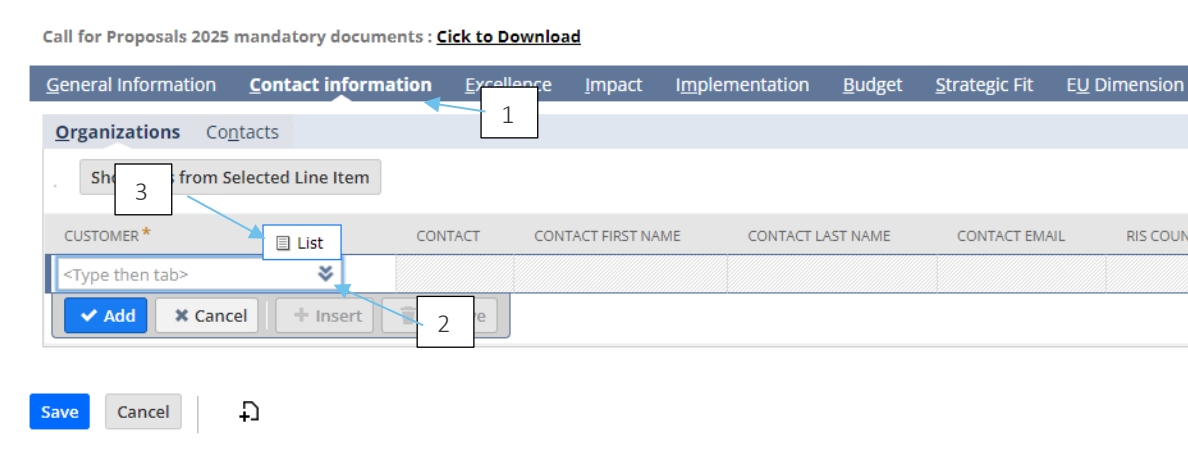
Call for Proposals 2025 mandatory documents : Cick to Download

General Information Contact information Excellence Impact Implementation Budget Strategic Fit EU Dimension

1

Organizations Contacts

Sho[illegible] from Selected Line Item

3

CUSTOMER * List CONTACT CONTACT FIRST NAME CONTACT LAST NAME CONTACT EMAIL RIS COUN

<Type then tab>

Add Cancel Insert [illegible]e

2

Save Cancel